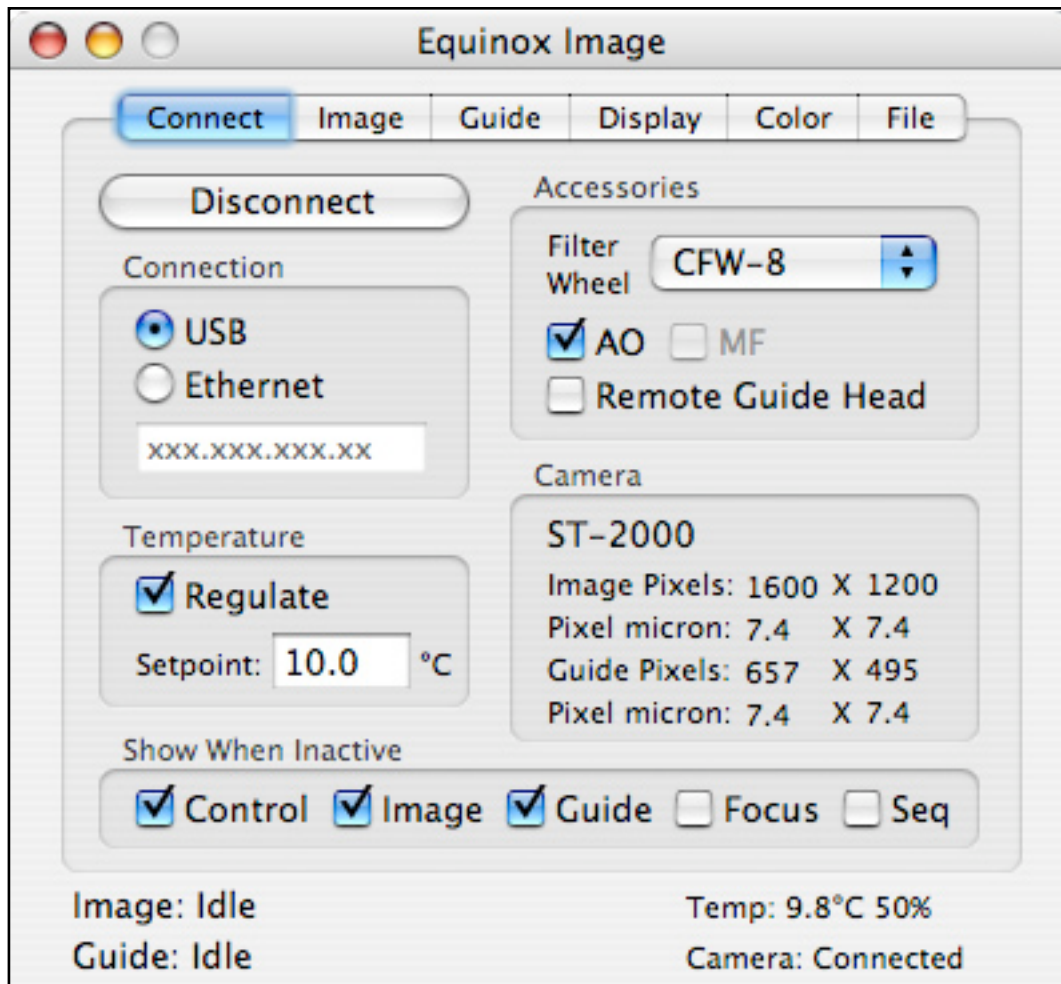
Equinox Image

Connect | Image | Guide | Display | Color | File

Disconnect

Connection
USB
Ethernet
xxx.xxx.xxx.xx

Temperature
Regulate
Setpoint: 10.0 °C

Accessories
Filter Wheel CFW-8
AO MF
Remote Guide Head

Camera
ST-2000
Image Pixels: 1600 X 1200
Pixel micron: 7.4 X 7.4
Guide Pixels: 657 X 495
Pixel micron: 7.4 X 7.4

Show When Inactive
Control Image Guide Focus Seq

Image: Idle
Guide: Idle
Temp: 9.8°C 50%
Camera: Connected